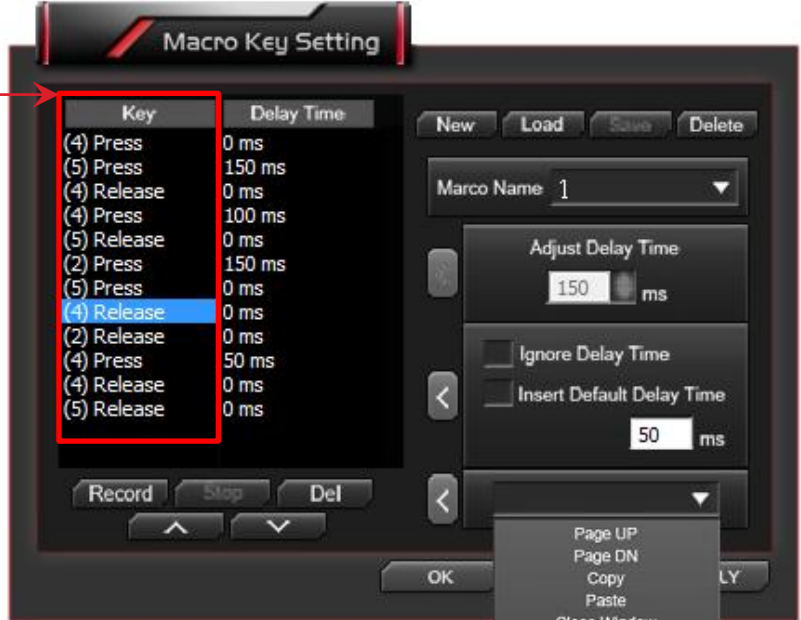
Macro Key Setting

| Key | Delay Time |
|---|---|
| (4) Press | 0 ms |
| (5) Press | 150 ms |
| (4) Release | 0 ms |
| (4) Press | 100 ms |
| (5) Release | 0 ms |
| (2) Press | 150 ms |
| (5) Press | 0 ms |
| (4) Release | 0 ms |
| (2) Release | 0 ms |
| (4) Press | 50 ms |
| (4) Release | 0 ms |
| (5) Release | 0 ms |

Record Stop Del

New Load Save Delete

Marco Name 1

Adjust Delay Time
150 ms

Ignore Delay Time
Insert Default Delay Time
50 ms

Page UP
Page DN
Copy
Paste
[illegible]

OK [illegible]LY